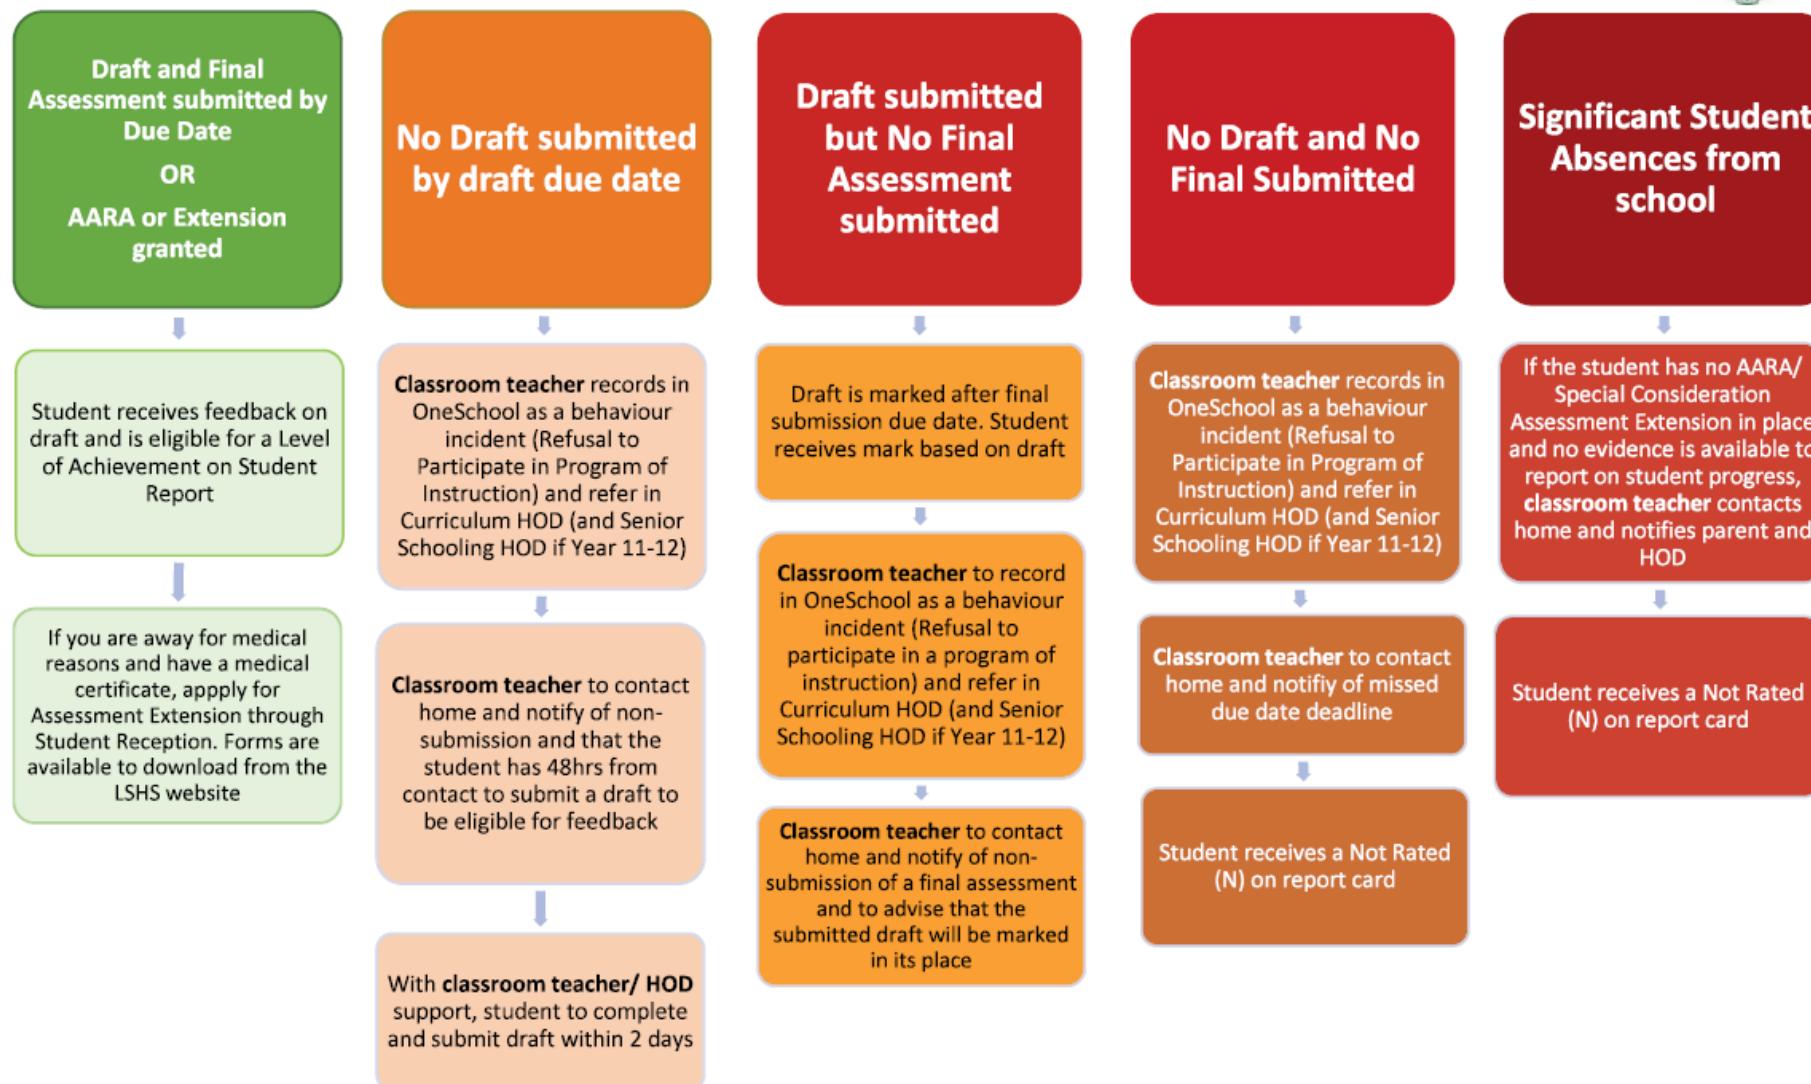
Draft and Final Assessment submitted by Due Date

OR

AARA or Extension granted

Student receives feedback on draft and is eligible for a Level of Achievement on Student Report

If you are away for medical reasons and have a medical certificate, appply for Assessment Extension through Student Reception. Forms are available to download from the LSHS website

No Draft submitted by draft due date

Classroom teacher records in OneSchool as a behaviour incident (Refusal to Participate in Program of Instruction) and refer in Curriculum HOD (and Senior Schooling HOD if Year 11-12)

Classroom teacher to contact home and notify of non-submission and that the student has 48hrs from contact to submit a draft to be eligible for feedback

With classroom teacher/ HOD support, student to complete and submit draft within 2 days

Draft submitted but No Final Assessment submitted

Draft is marked after final submission due date. Student receives mark based on draft

Classroom teacher to record in OneSchool as a behaviour incident (Refusal to participate in a program of instruction) and refer in Curriculum HOD (and Senior Schooling HOD if Year 11-12)

Classroom teacher to contact home and notify of non-submission of a final assessment and to advise that the submitted draft will be marked in its place

No Draft and No Final Submitted

Classroom teacher records in OneSchool as a behaviour incident (Refusal to Participate in Program of Instruction) and refer in Curriculum HOD (and Senior Schooling HOD if Year 11-12)

Classroom teacher to contact home and notifiy of missed due date deadline

Student receives a Not Rated (N) on report card

Significant Student Absences from school

If the student has no AARA/ Special Consideration Assessment Extension in place and no evidence is available to report on student progress, classroom teacher contacts home and notifies parent and HOD

Student receives a Not Rated (N) on report card